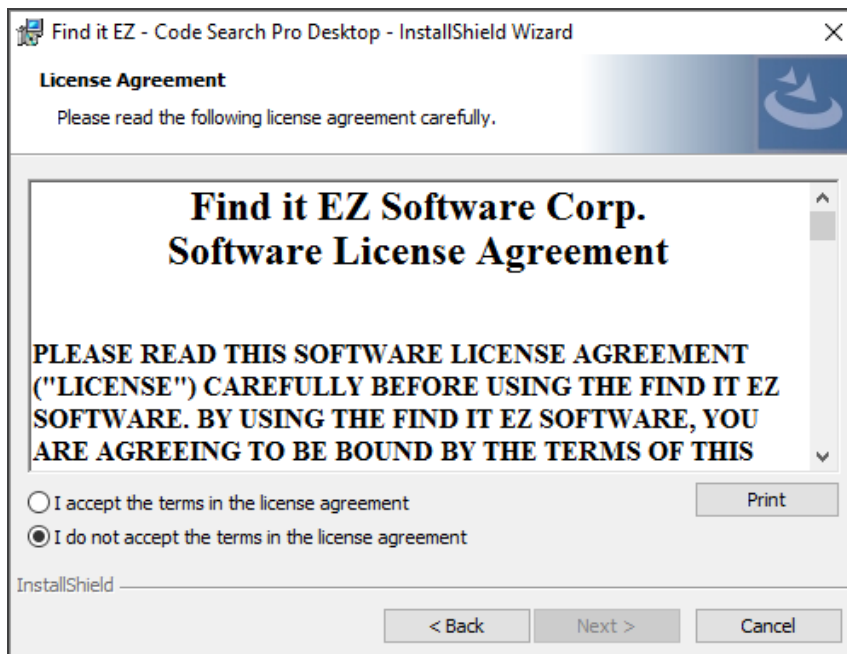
Find it EZ - Code Search Pro Desktop - InstallShield Wizard

License Agreement

Please read the following license agreement carefully.

Find it EZ Software Corp.
Software License Agreement

PLEASE READ THIS SOFTWARE LICENSE AGREEMENT ("LICENSE") CAREFULLY BEFORE USING THE FIND IT EZ SOFTWARE. BY USING THE FIND IT EZ SOFTWARE, YOU ARE AGREEING TO BE BOUND BY THE TERMS OF THIS

I accept the terms in the license agreement

I do not accept the terms in the license agreement

Print

InstallShield

< Back

Next >

Cancel